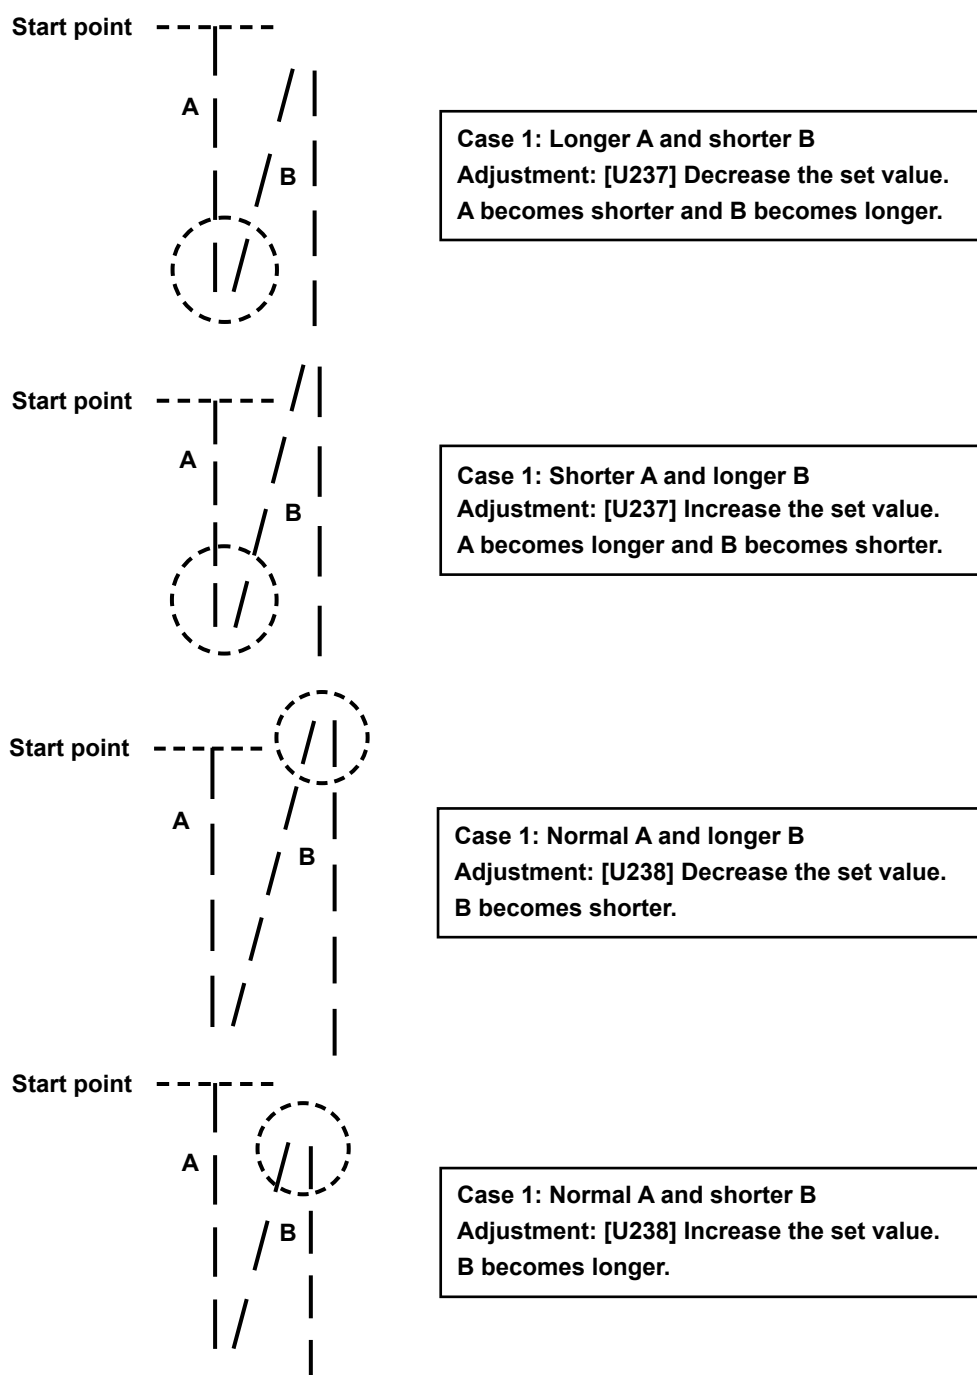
Start point

A

B

Case 1: Longer A and shorter B
Adjustment: [U237] Decrease the set value.
A becomes shorter and B becomes longer.

Start point

A

B

Case 1: Shorter A and longer B
Adjustment: [U237] Increase the set value.
A becomes longer and B becomes shorter.

Start point

A

B

Case 1: Normal A and longer B
Adjustment: [U238] Decrease the set value.
B becomes shorter.

Start point

A

B

Case 1: Normal A and shorter B
Adjustment: [U238] Increase the set value.
B becomes longer.